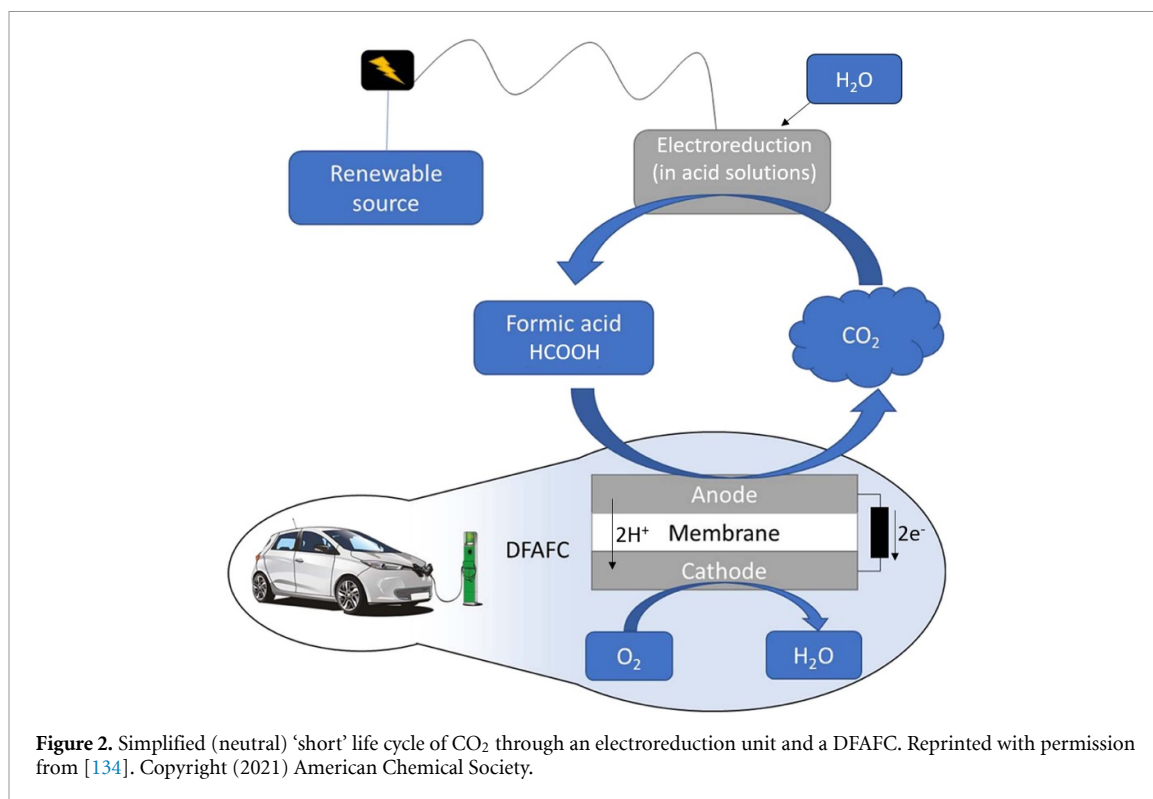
$H_2O$

Electroreduction (in acid solutions)

Renewable source

Formic acid HCOOH

$CO_2$

Anode

$2H^+$ Membrane

$2e^-$

DFAFC

Cathode

$O_2$

$H_2O$

**Figure 2.** Simplified (neutral) 'short' life cycle of $CO_2$ through an electroreduction unit and a DFAFC. Reprinted with permission from [134]. Copyright (2021) American Chemical Society.